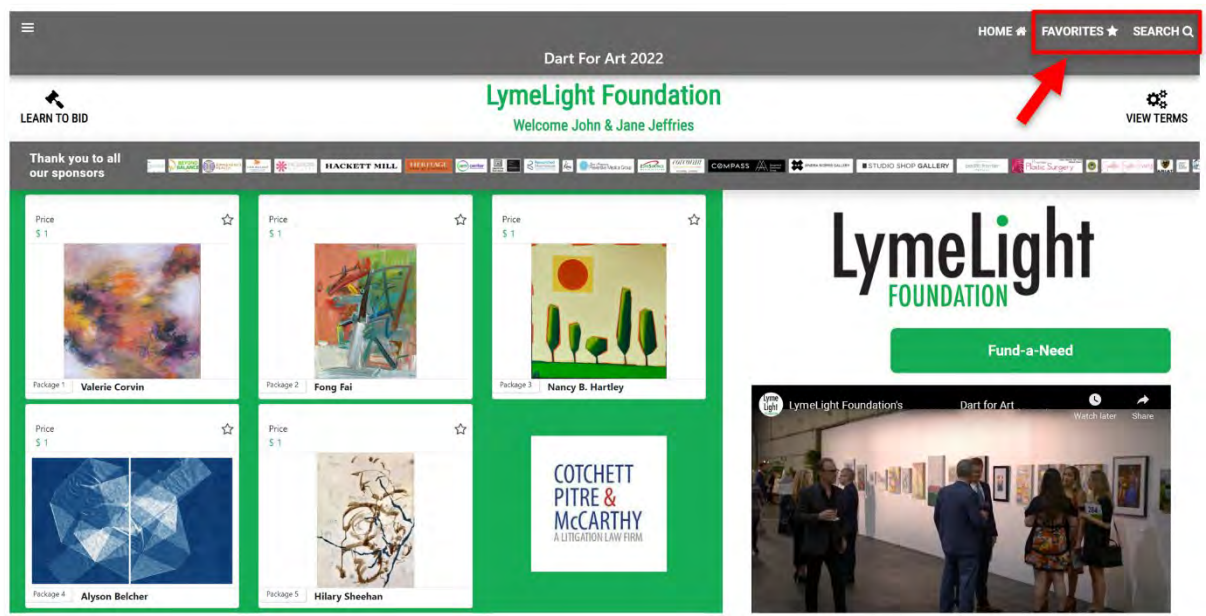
HOME FAVORITES SEARCH

Dart For Art 2022

LEARN TO BID

LymeLight Foundation

Welcome John & Jane Jeffries

VIEW TERMS

Thank you to all our sponsors

HACKETT MILL HERITAGE COMPASS STUDIO SHOP GALLERY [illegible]

Price
$ 1
Package 1 Valerie Corvin

Price
$ 1
Package 2 Fong Fai

Price
$ 1
Package 3 Nancy B. Hartley

Price
$ 1
Package 4 Alyson Belcher

Price
$ 1
Package 5 Hilary Sheehan

COTCHETT PITRE & McCARTHY
A LITIGATION LAW FIRM

LymeLight FOUNDATION

Fund-a-Need

LymeLight Foundation's Dart for Art

Watch later Share